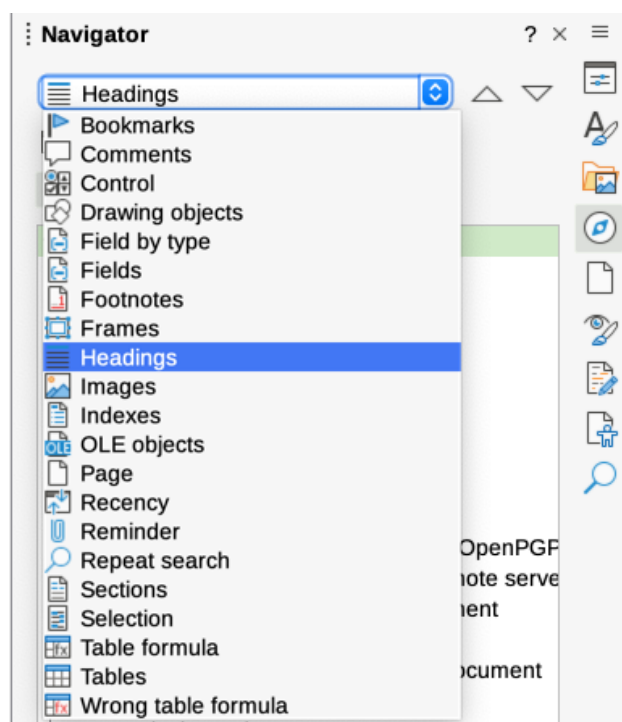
Navigator ? ×

Headings

Bookmarks
Comments
Control
Drawing objects
Field by type
Fields
Footnotes
Frames
Headings
Images
Indexes
OLE objects
Page
Recency
Reminder
Repeat search
Sections
Selection
Table formula
Tables
Wrong table formula

OpenPGP
note serve
nent
ocument